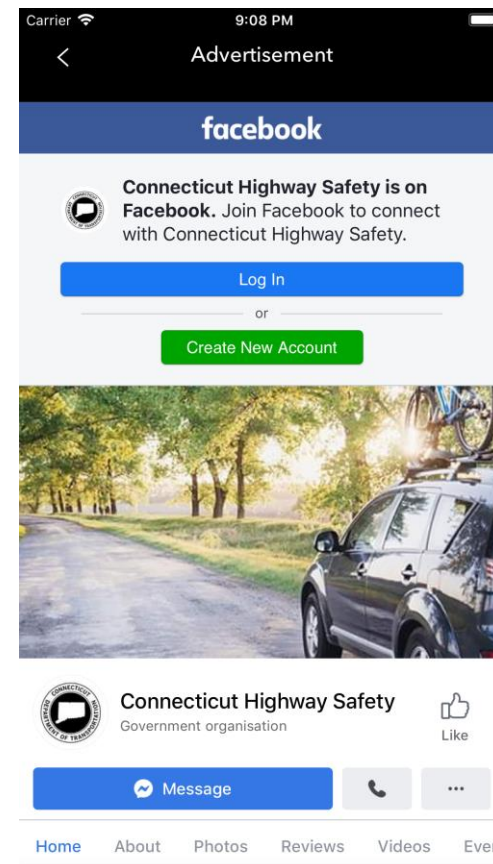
Carrier 9:08 PM

Advertisement

facebook

Connecticut Highway Safety is on Facebook. Join Facebook to connect with Connecticut Highway Safety.

Log In

or

Create New Account

Connecticut Highway Safety
Government organisation

Like

Message

...

Home About Photos Reviews Videos Eve